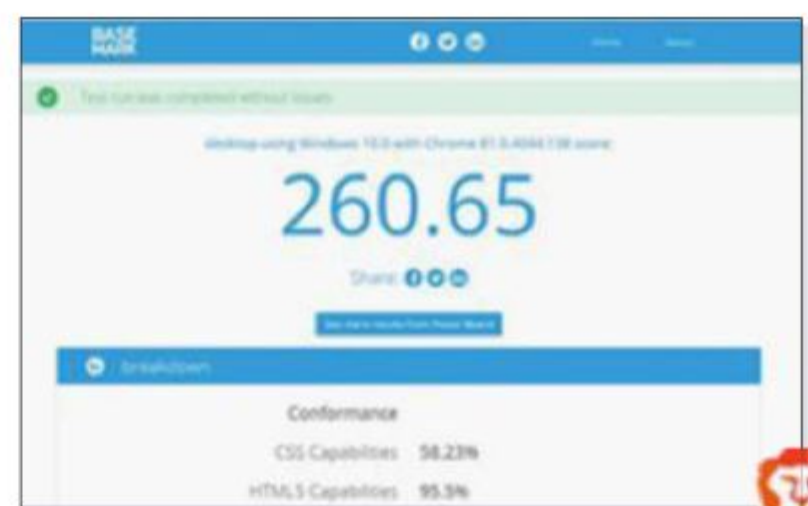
BASE MARK

Home About

Test run was completed without issues

desktop using Windows 10.0 with Chrome 81.0.4044.138 score:

260.65

Share:

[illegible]

Breakdown

Conformance

CSS Capabilities 58.23%

HTML5 Capabilities 95.5%